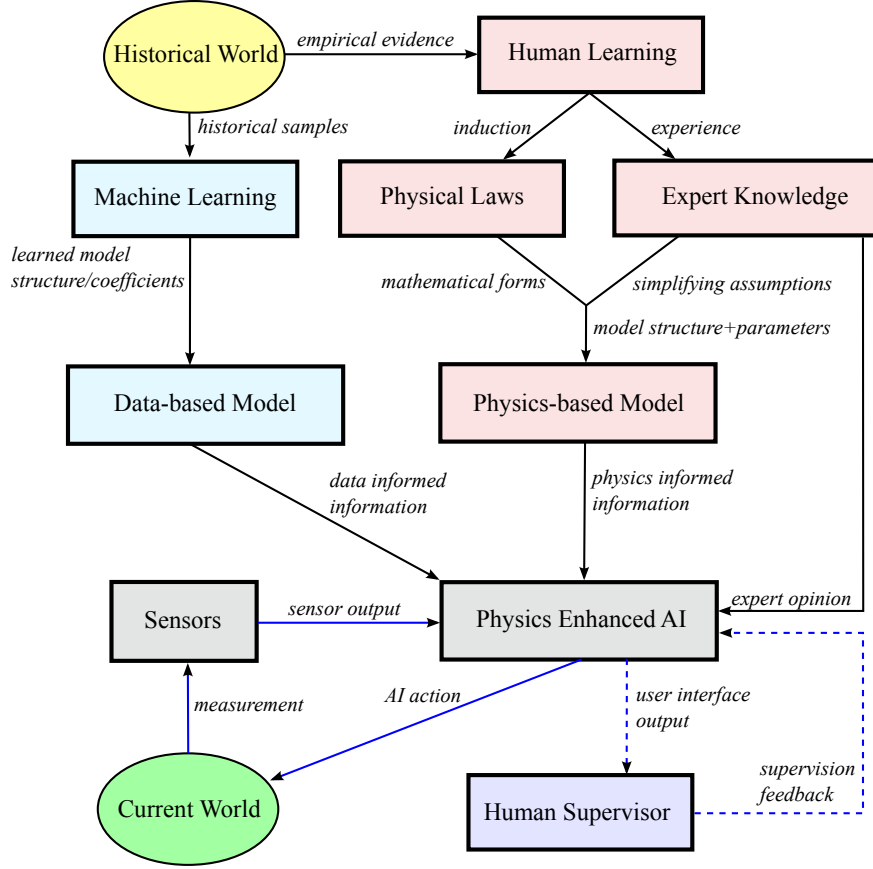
Historical World

empirical evidence

Human Learning

historical samples

induction

experience

Machine Learning

Physical Laws

Expert Knowledge

learned model structure/coefficients

mathematical forms

simplifying assumptions

model structure+parameters

Data-based Model

Physics-based Model

data informed information

physics informed information

Sensors

sensor output

Physics Enhanced AI

expert opinion

measurement

AI action

user interface output

supervision feedback

Current World

Human Supervisor